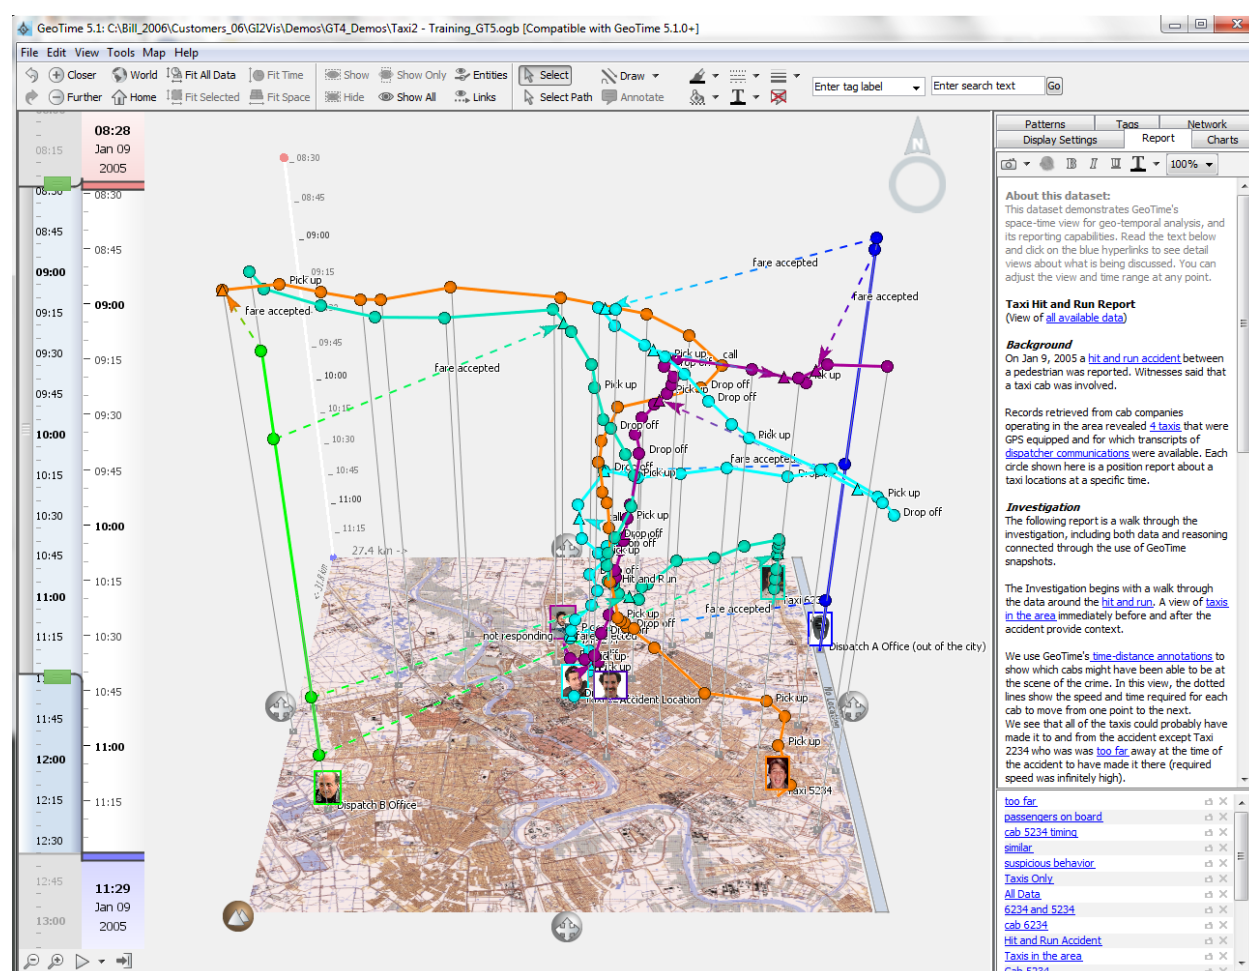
GeoTime 5.1: C:\Bill_2006\Customers_06\GI2Vis\Demos\GT4_Demos\Taxi2 - Training_GT5.ogb [Compatible with GeoTime 5.1.0+]

File Edit View Tools Map Help

Closer World Fit All Data Fit Time Show Show Only Entities Select Draw
Further Home Fit Selected Fit Space Hide Show All Links Select Path Annotate

Enter tag label Enter search text Go

08:28 Jan 09 2005

08:15 08:30 08:45 09:00 09:15 09:30 09:45 10:00 10:15 10:30 10:45 11:00 11:15 11:45 12:00 12:15 12:30 12:45 13:00

08:30 08:45 09:00 09:15 09:30 09:45 10:00 10:15 10:30 10:45 11:00 11:15

11:29 Jan 09 2005

08:30 08:45 09:00 09:15 09:45 10:00 10:15 10:30 10:45 11:00 11:15 27.4 km

Pick up fare accepted fare accepted fare accepted fare accepted Pick up call Pick up Drop off Pick up Drop off Drop off Drop off Pick up Pick up Drop off fare accepted Drop off Pick up Drop off Hit and Run fare accepted Pick up Drop off not responding Accident Location Pick up Pick up Taxi 6234 Taxi 5234 Dispatch A Office (out of the city) Dispatch B Office

Patterns Tags Network
Display Settings Report Charts

100%

About this dataset:
This dataset demonstrates GeoTime's space-time view for geo-temporal analysis, and its reporting capabilities. Read the text below and click on the blue hyperlinks to see detail views about what is being discussed. You can adjust the view and time range at any point.

Taxi Hit and Run Report
(View of all available data)

Background
On Jan 9, 2005 a hit and run accident between a pedestrian was reported. Witnesses said that a taxi cab was involved.

Records retrieved from cab companies operating in the area revealed 4 taxis that were GPS equipped and for which transcripts of dispatcher communications were available. Each circle shown here is a position report about a taxi locations at a specific time.

Investigation
The following report is a walk through the investigation, including both data and reasoning connected through the use of GeoTime snapshots.

The Investigation begins with a walk through the data around the hit and run. A view of taxis in the area immediately before and after the accident provide context.

We use GeoTime's time-distance annotations to show which cabs might have been able to be at the scene of the crime. In this view, the dotted lines show the speed and time required for each cab to move from one point to the next.
We see that all of the taxis could probably have made it to and from the accident except Taxi 2234 who was was too far away at the time of the accident to have made it there (required speed was infinitely high).

too far
passengers on board
cab 5234 timing
similar
suspicious behavior
Taxis Only
All Data
6234 and 5234
cab 6234
Hit and Run Accident
Taxis in the area